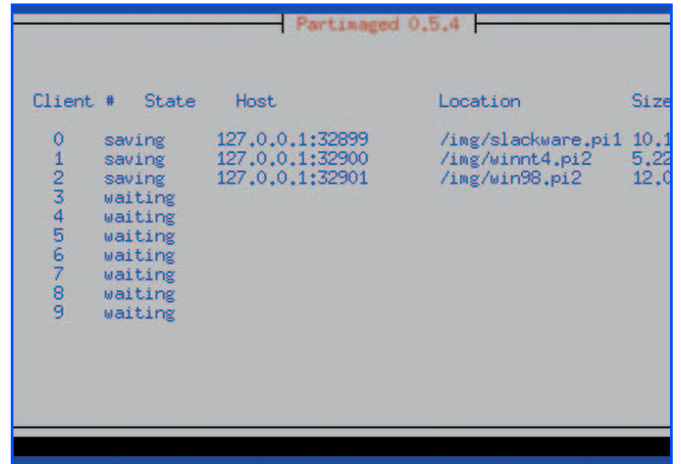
Partimaged 0.5.4

| Client # | State | Host | Location | Size |
|---|---|---|---|---|
| 0 | saving | 127.0.0.1:32899 | /img/slackware.pi1 | 10.1 |
| 1 | saving | 127.0.0.1:32900 | /img/winnt4.pi2 | 5.22 |
| 2 | saving | 127.0.0.1:32901 | /img/win98.pi2 | 12.0 |
| 3 | waiting | | | |
| 4 | waiting | | | |
| 5 | waiting | | | |
| 6 | waiting | | | |
| 7 | waiting | | | |
| 8 | waiting | | | |
| 9 | waiting | | | |